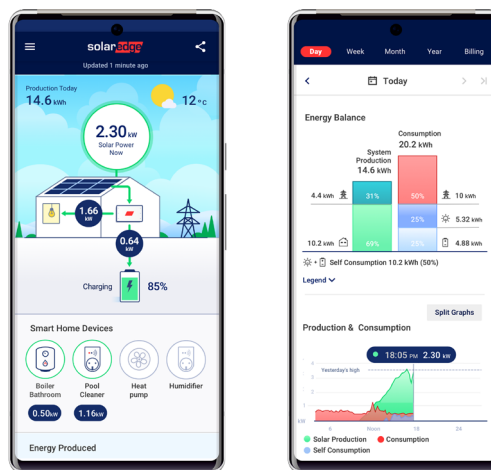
solaredge
Updated 1 minute ago

Production Today
14.6 kWh

12°C

2.30 kW
Solar Power Now

1.66 kW

0.64 kW

Charging
85%

Smart Home Devices

Boiler Bathroom
0.50kW

Pool Cleaner
1.16kW

Heat pump

Humidifier

Energy Produced

Day
Week
Month
Year
Billing

Today

Energy Balance

System Production
14.6 kWh

Consumption
20.2 kWh

4.4 kWh
31%
50%
10 kWh
25%
5.32 kWh
10.2 kWh
69%
25%
4.88 kWh

Self Consumption 10.2 kWh (50%)

Legend

Split Graphs

Production & Consumption

18:05 PM 2.30 kW

Yesterday's high

kW
6
Noon
18
24

Solar Production
Consumption
Self Consumption